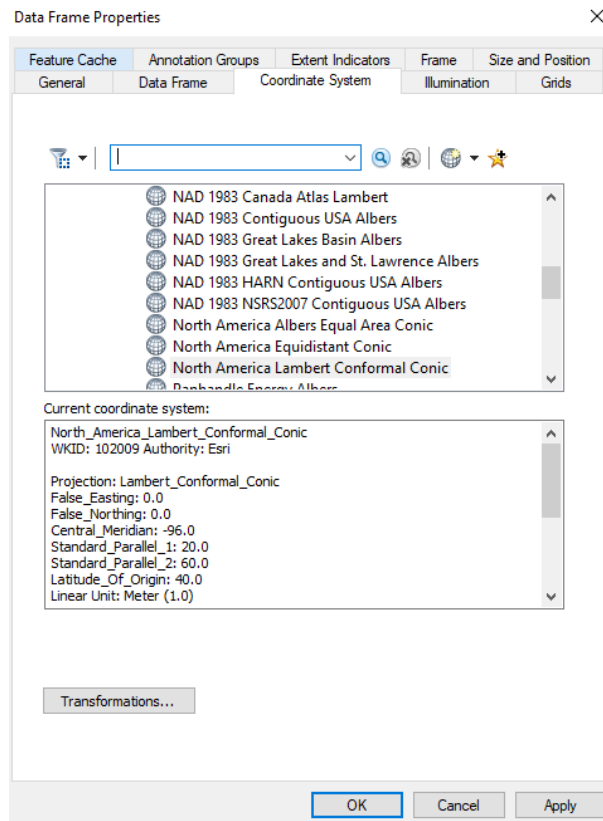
Data Frame Properties

Feature Cache | Annotation Groups | Extent Indicators | Frame | Size and Position
General | Data Frame | Coordinate System | Illumination | Grids

NAD 1983 Canada Atlas Lambert
NAD 1983 Contiguous USA Albers
NAD 1983 Great Lakes Basin Albers
NAD 1983 Great Lakes and St. Lawrence Albers
NAD 1983 HARN Contiguous USA Albers
NAD 1983 NSRS2007 Contiguous USA Albers
North America Albers Equal Area Conic
North America Equidistant Conic
North America Lambert Conformal Conic
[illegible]

Current coordinate system:

North_America_Lambert_Conformal_Conic
WKID: 102009 Authority: Esri

Projection: Lambert_Conformal_Conic
False_Easting: 0.0
False_Northing: 0.0
Central_Meridian: -96.0
Standard_Parallel_1: 20.0
Standard_Parallel_2: 60.0
Latitude_Of_Origin: 40.0
Linear Unit: Meter (1.0)

Transformations...

OK | Cancel | Apply